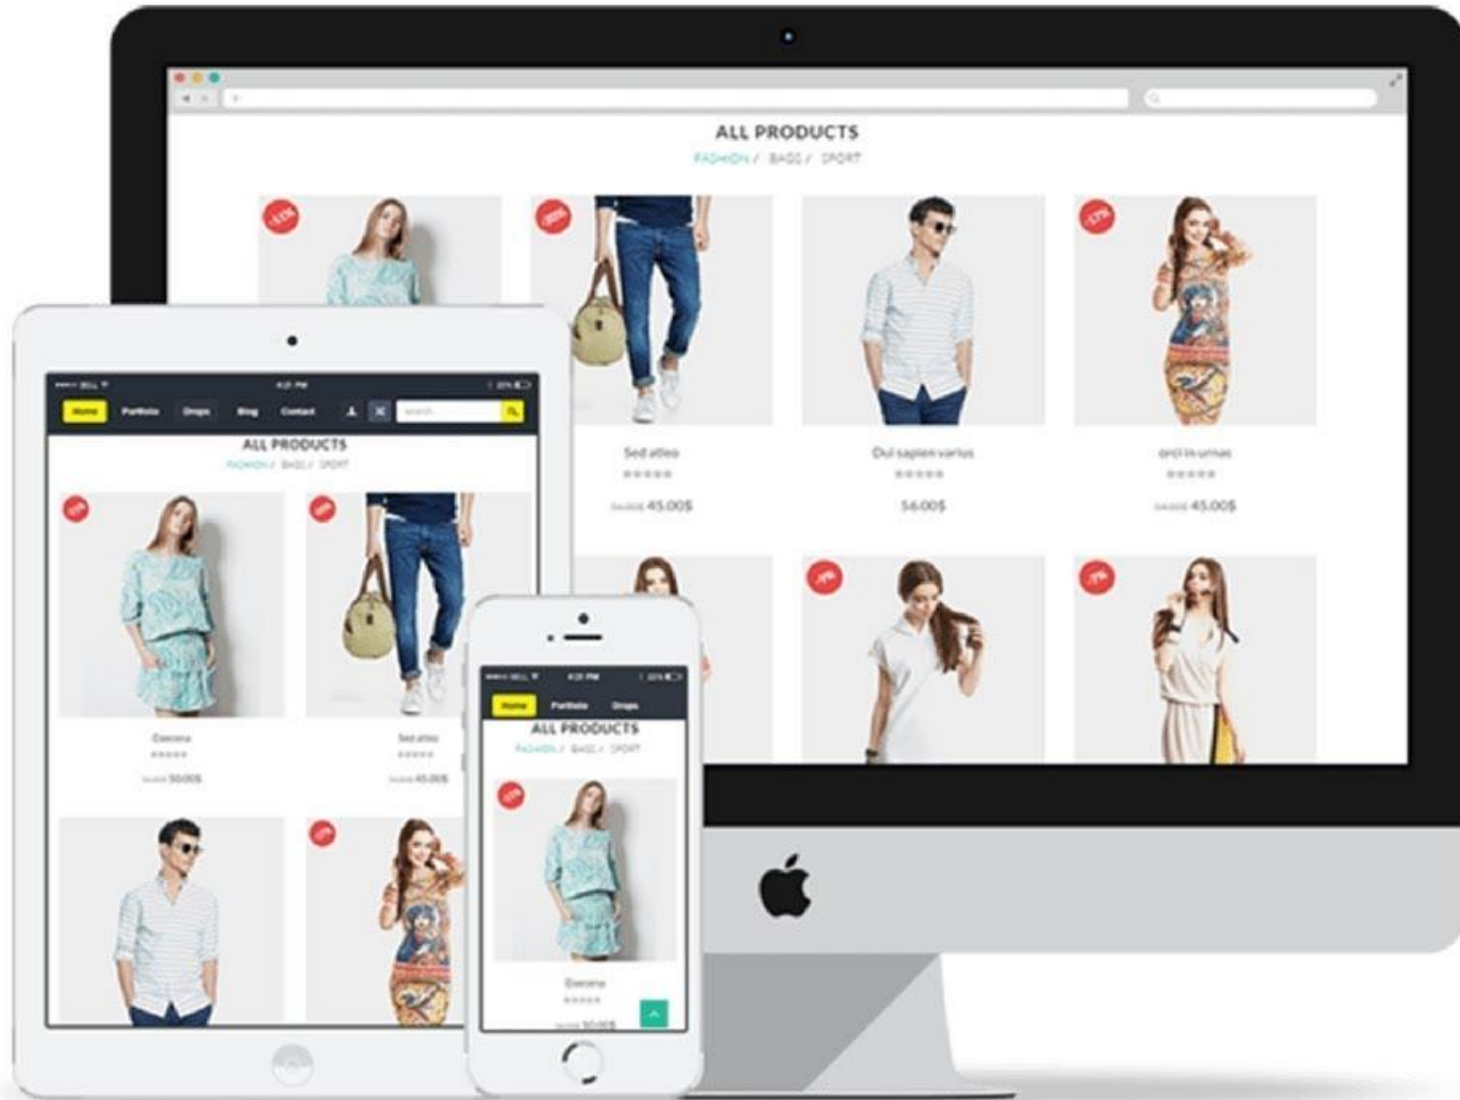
ALL PRODUCTS
FASHION / BAGS / SPORT

Sed atleo
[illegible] 45.00$

Dui sapien varius
56.00$

orci in urnas
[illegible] 45.00$

Home Portfolio Shops Blog Contact
ALL PRODUCTS
FASHION / BAGS / SPORT
Exesina
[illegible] 50.00$
Sed atleo
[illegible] 45.00$

Home Portfolio Shops
ALL PRODUCTS
FASHION / BAGS / SPORT
Exesina
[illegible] 50.00$